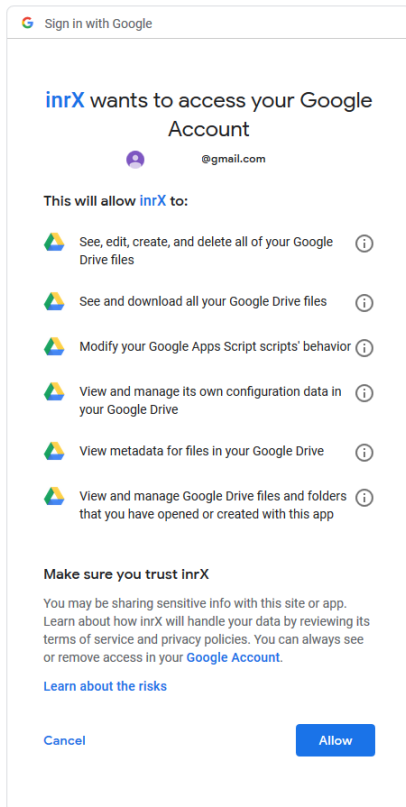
G Sign in with Google

inrX wants to access your Google Account

@gmail.com

This will allow inrX to:

See, edit, create, and delete all of your Google Drive files

See and download all your Google Drive files

Modify your Google Apps Script scripts' behavior

View and manage its own configuration data in your Google Drive

View metadata for files in your Google Drive

View and manage Google Drive files and folders that you have opened or created with this app

Make sure you trust inrX

You may be sharing sensitive info with this site or app. Learn about how inrX will handle your data by reviewing its terms of service and privacy policies. You can always see or remove access in your Google Account.

Learn about the risks

Cancel

Allow